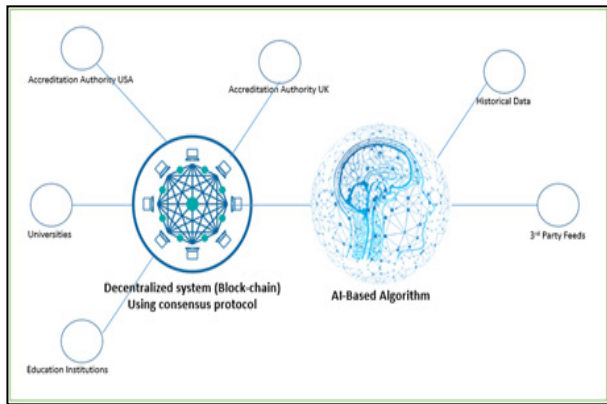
Accreditation Authority USA

Accreditation Authority UK

Historical Data

Universities

3$^{rd}$ Party Feeds

Decentralized system (Block-chain) Using consensus protocol

AI-Based Algorithm

Education Institutions